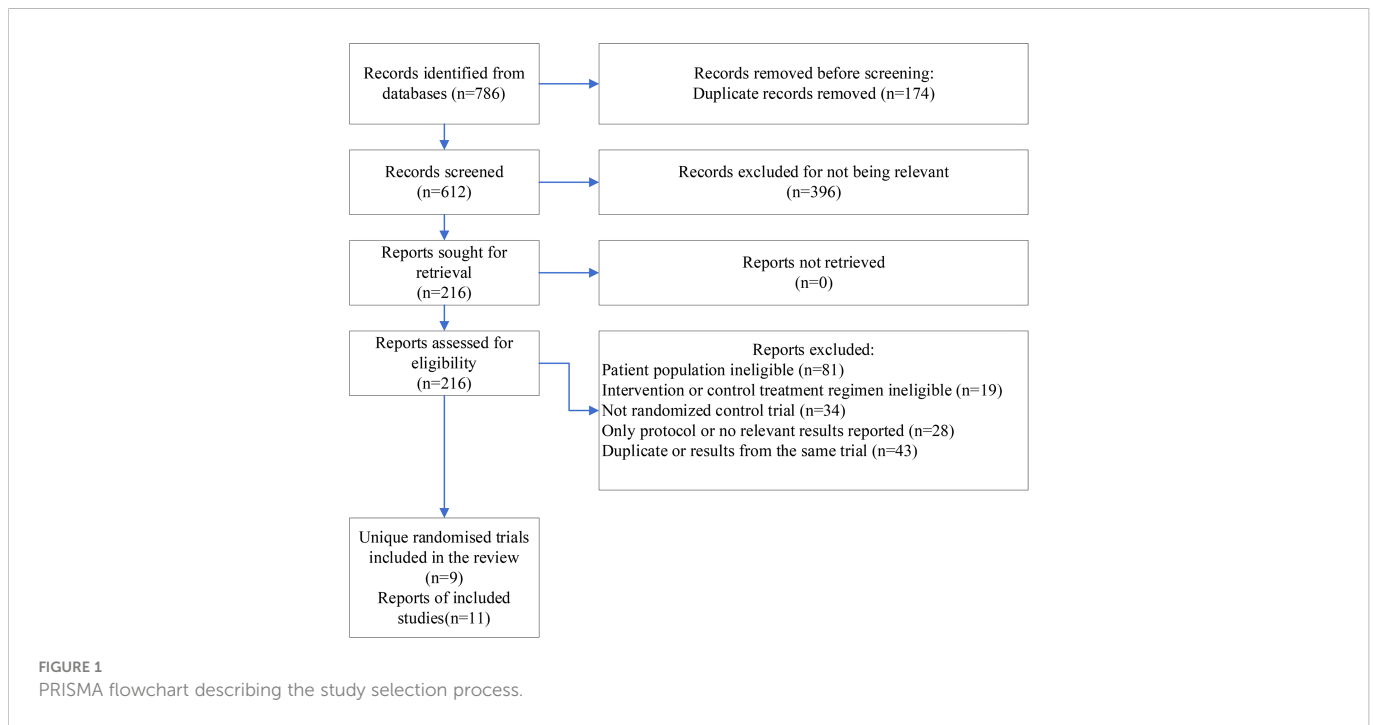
Records identified from databases (n=786)

Records removed before screening:
Duplicate records removed (n=174)

Records screened
(n=612)

Records excluded for not being relevant
(n=396)

Reports sought for retrieval
(n=216)

Reports not retrieved
(n=0)

Reports assessed for eligibility
(n=216)

Reports excluded:
Patient population ineligible (n=81)
Intervention or control treatment regimen ineligible (n=19)
Not randomized control trial (n=34)
Only protocol or no relevant results reported (n=28)
Duplicate or results from the same trial (n=43)

Unique randomised trials included in the review
(n=9)
Reports of included studies(n=11)

FIGURE 1
PRISMA flowchart describing the study selection process.